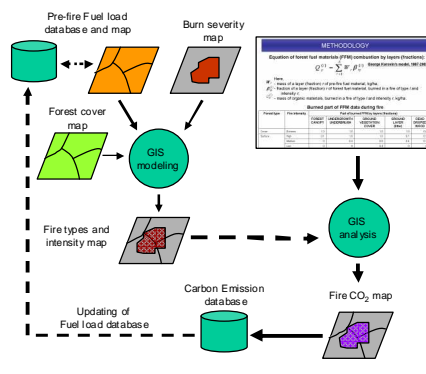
Pre-fire Fuel load database and map

Burn severity map

METHODOLOGY

Equation of forest fuel materials (FFM) combustion by layers (fractions):

$Q_j^{(i)} = \sum_{i=1}^{n} B^{(i)} A_j^{(i)}$

Here:

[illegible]

Burned part of FFM data during fire

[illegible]

Forest cover map

GIS modeling

Fire types and intensity map

GIS analysis

Carbon Emission database

Updating of Fuel load database

Fire $CO_2$ map